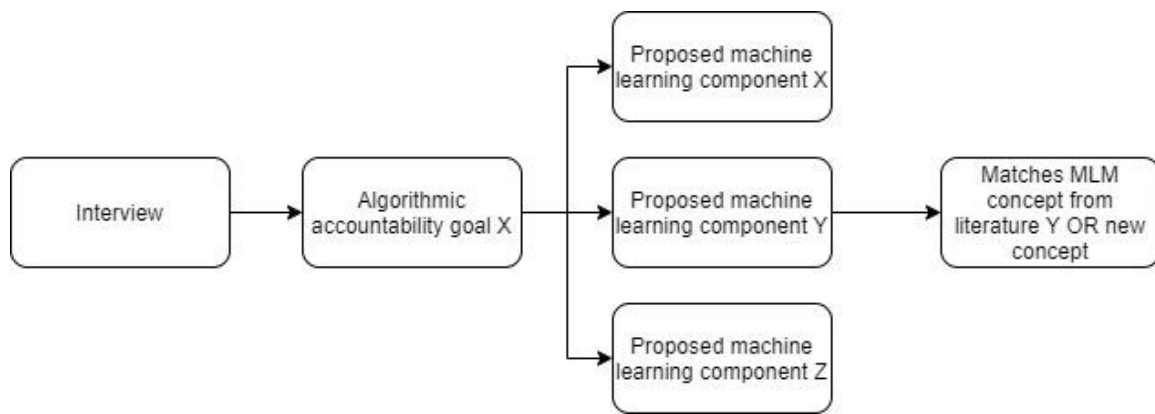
Interview

Algorithmic accountability goal X

Proposed machine learning component X

Proposed machine learning component Y

Proposed machine learning component Z

Matches MLM concept from literature Y OR new concept